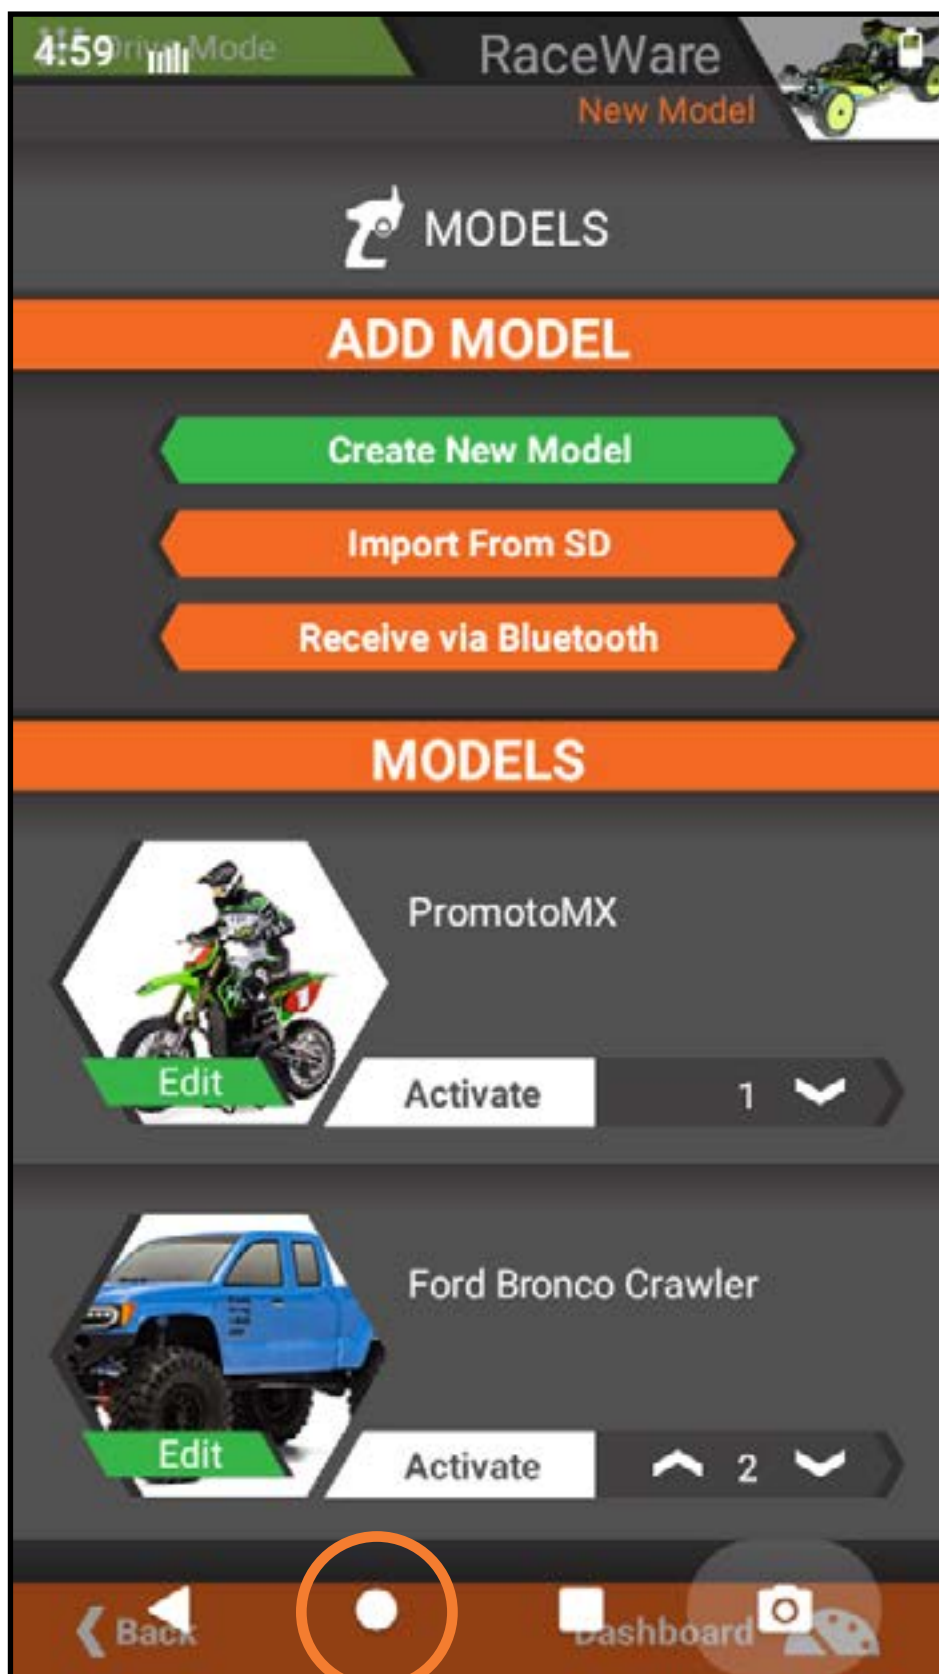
4:59 Drive Mode

RaceWare
New Model

MODELS

ADD MODEL

Create New Model

Import From SD

Receive via Bluetooth

MODELS

PromotoMX

Edit

Activate

1

Ford Bronco Crawler

Edit

Activate

2

Back

Dashboard